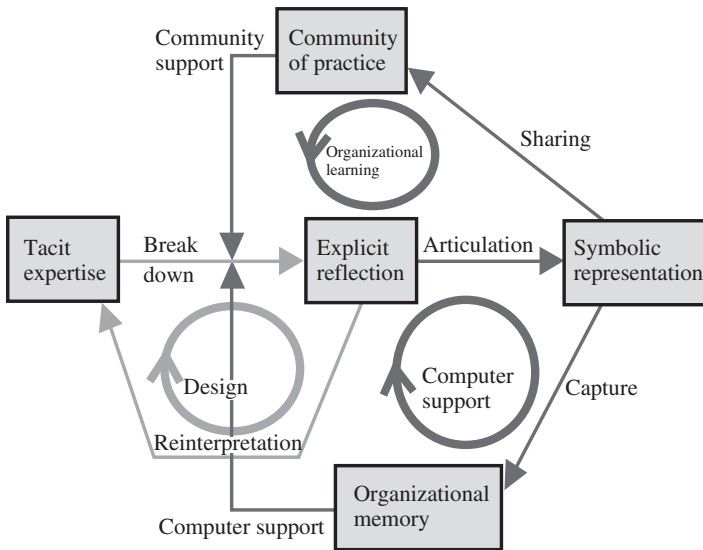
Community support

Community of practice

Organizational learning

Sharing

Tacit expertise

Break down

Explicit reflection

Articulation

Symbolic representation

Design

Computer support

Capture

Reinterpretation

Organizational memory

Computer support